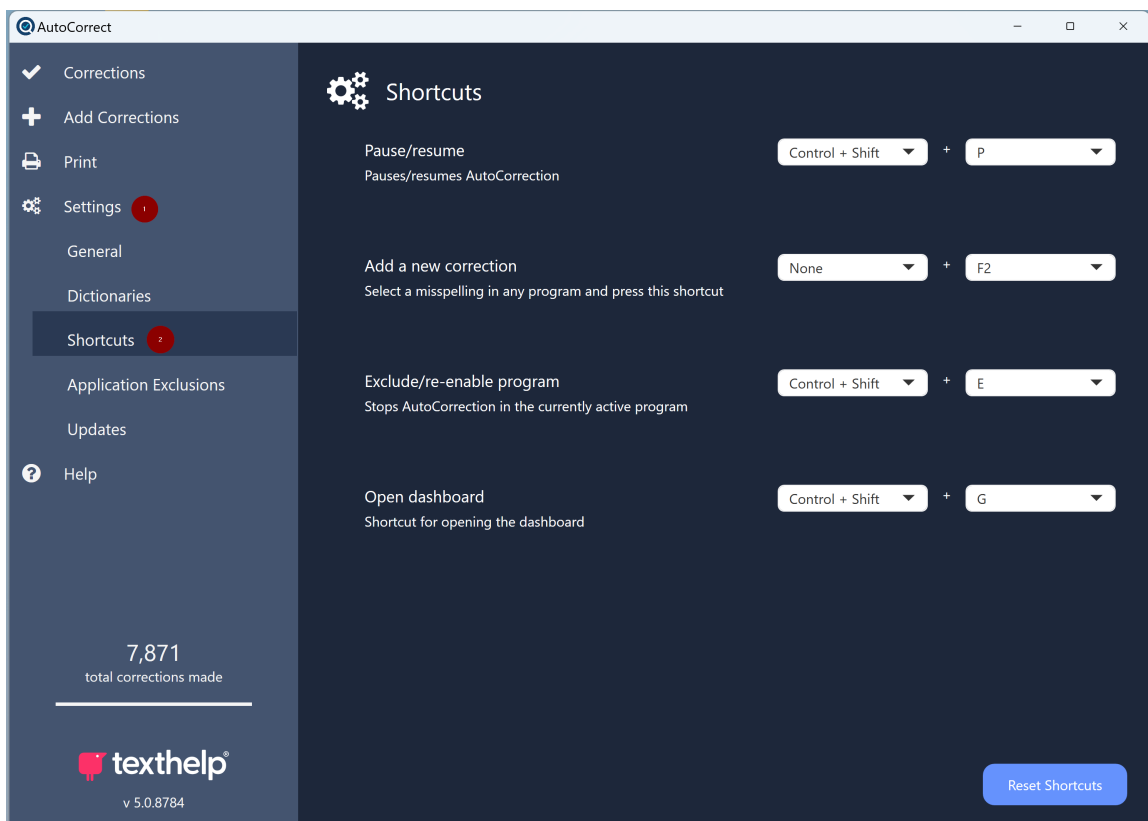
AutoCorrect

Corrections
Add Corrections
Print
Settings 1
General
Dictionaries
Shortcuts 2
Application Exclusions
Updates
Help

7,871
total corrections made

texthelp®
v 5.0.8784

Shortcuts

Pause/resume
Pauses/resumes AutoCorrection
Control + Shift + P

Add a new correction
Select a misspelling in any program and press this shortcut
None + F2

Exclude/re-enable program
Stops AutoCorrection in the currently active program
Control + Shift + E

Open dashboard
Shortcut for opening the dashboard
Control + Shift + G

Reset Shortcuts